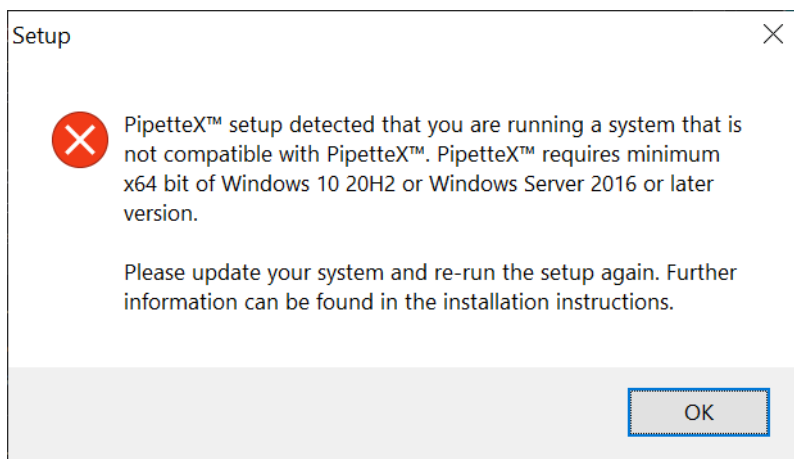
Setup

PipetteX™ setup detected that you are running a system that is not compatible with PipetteX™. PipetteX™ requires minimum x64 bit of Windows 10 20H2 or Windows Server 2016 or later version.

Please update your system and re-run the setup again. Further information can be found in the installation instructions.

OK